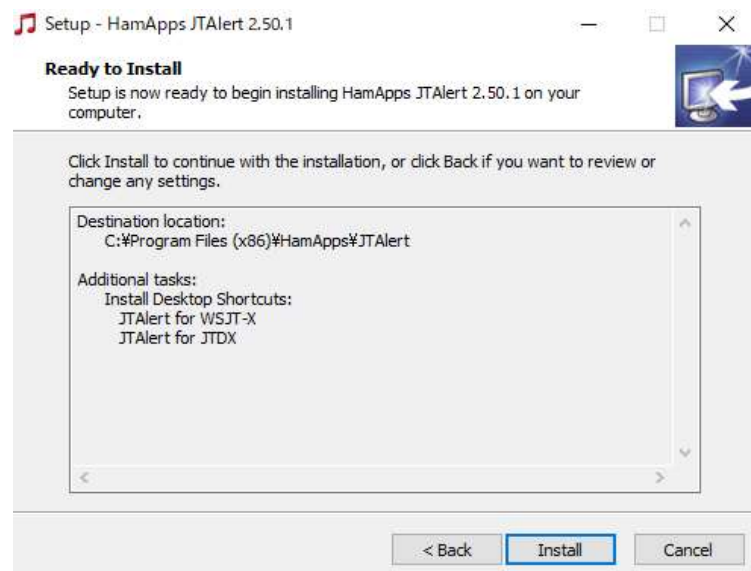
Setup - HamApps JTAlert 2.50.1

Ready to Install
Setup is now ready to begin installing HamApps JTAlert 2.50.1 on your computer.

Click Install to continue with the installation, or click Back if you want to review or change any settings.

Destination location:
C:¥Program Files (x86)¥HamApps¥JTAlert

Additional tasks:
Install Desktop Shortcuts:
JTAlert for WSJT-X
JTAlert for JTDX

< Back
Install
Cancel